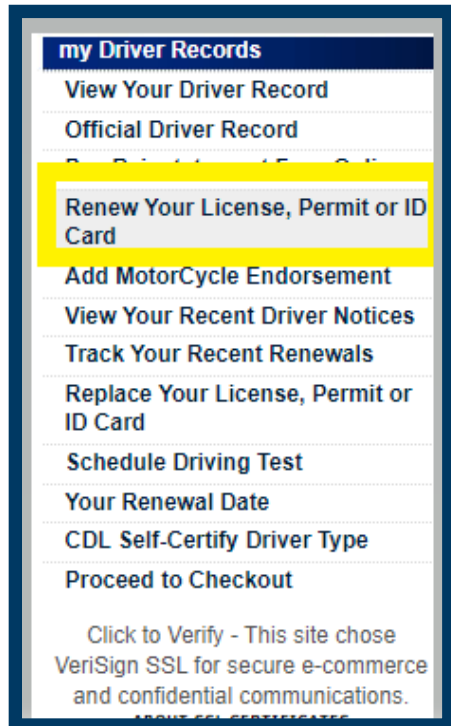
my Driver Records
View Your Driver Record
Official Driver Record
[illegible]
Renew Your License, Permit or ID Card
Add MotorCycle Endorsement
View Your Recent Driver Notices
Track Your Recent Renewals
Replace Your License, Permit or ID Card
Schedule Driving Test
Your Renewal Date
CDL Self-Certify Driver Type
Proceed to Checkout

Click to Verify - This site chose VeriSign SSL for secure e-commerce and confidential communications.
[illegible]